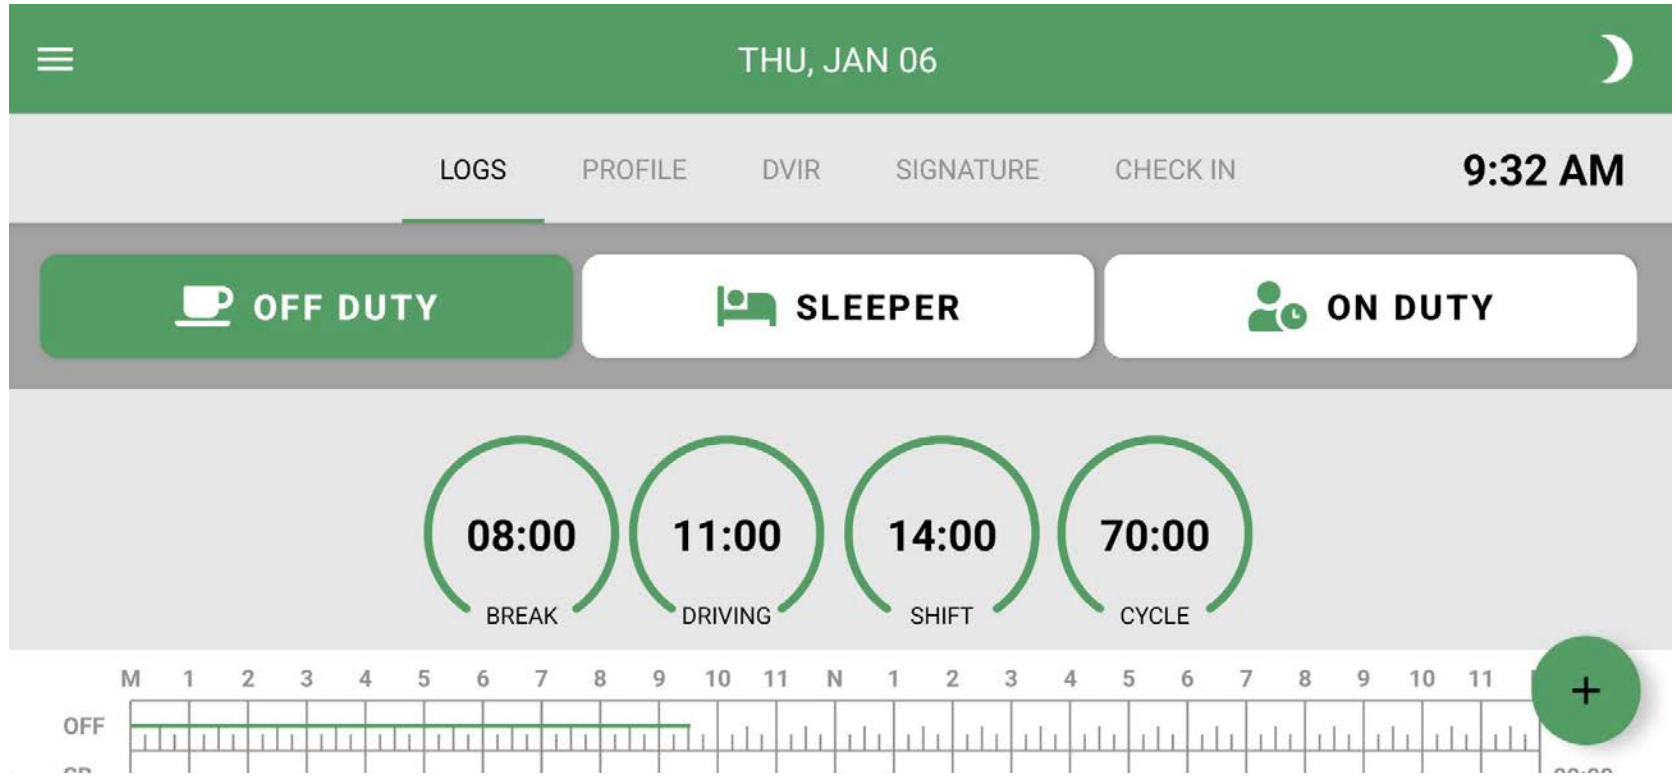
THU, JAN 06

LOGS PROFILE DVIR SIGNATURE CHECK IN

9:32 AM

OFF DUTY

SLEEPER

ON DUTY

08:00
BREAK

11:00
DRIVING

14:00
SHIFT

70:00
CYCLE

M 1 2 3 4 5 6 7 8 9 10 11 N 1 2 3 4 5 6 7 8 9 10 11

OFF

+